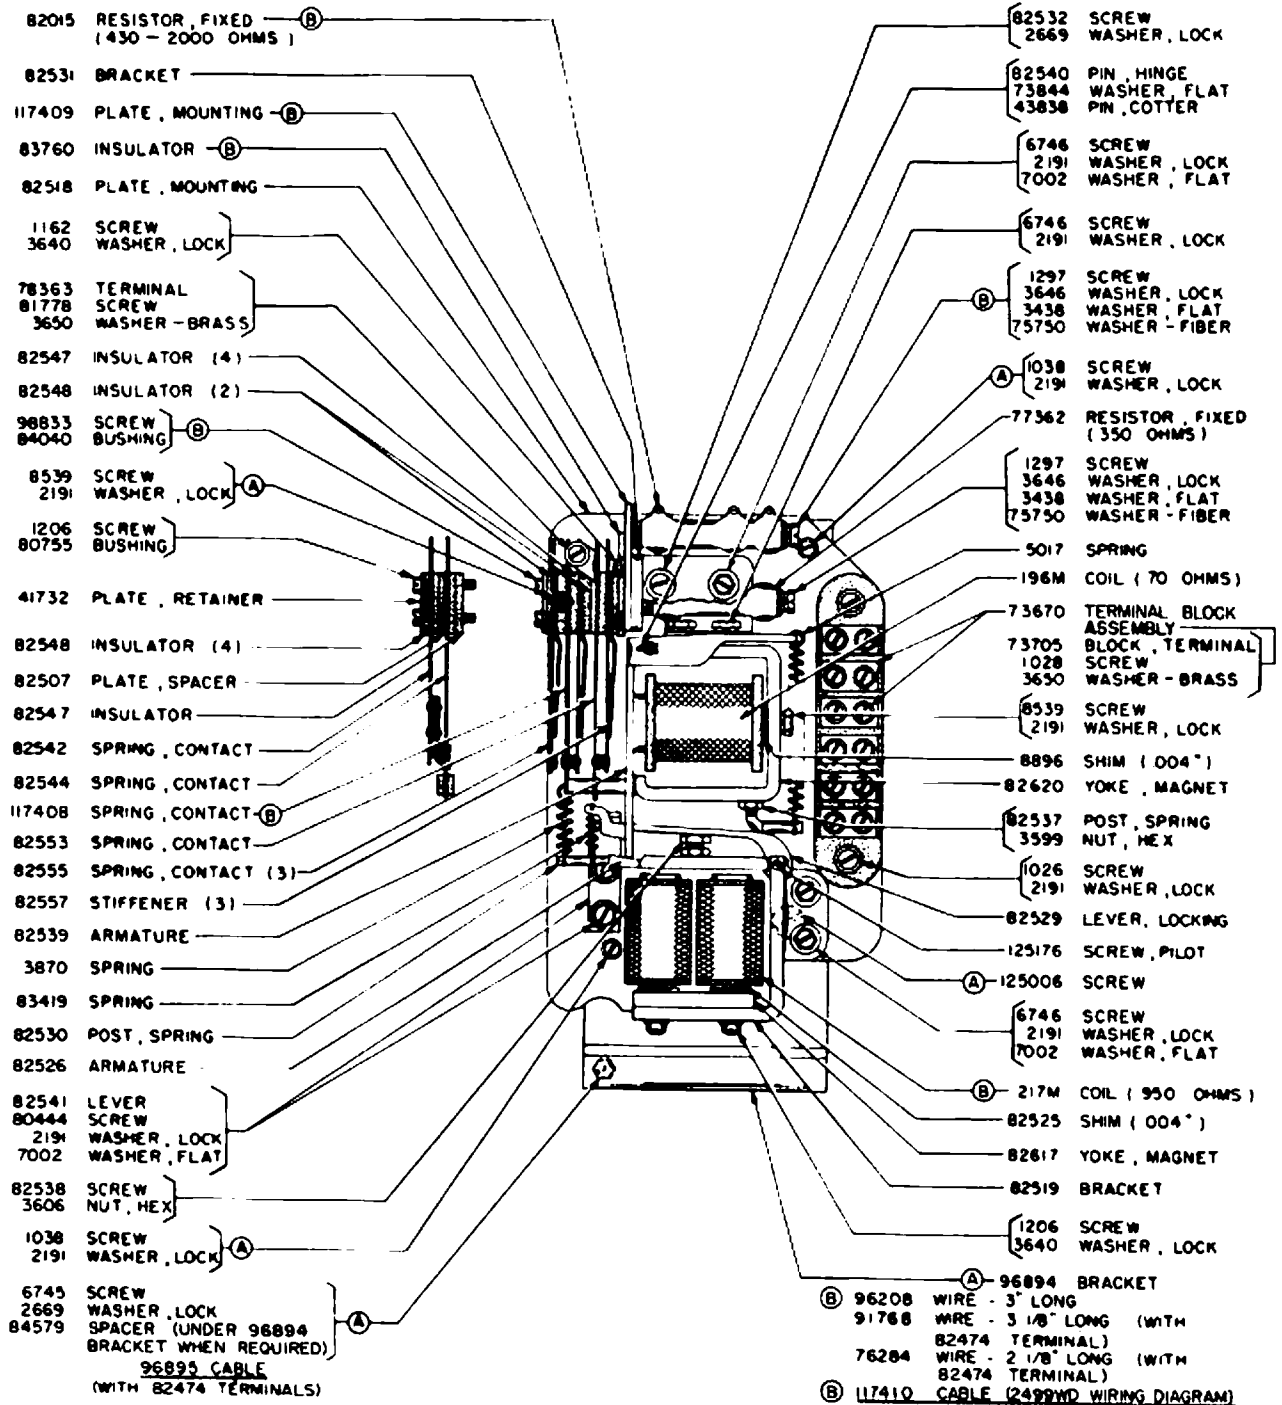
82015 RESISTOR, FIXED (B)
(430 - 2000 OHMS)

82531 BRACKET

117409 PLATE, MOUNTING (B)

83760 INSULATOR (B)

82518 PLATE, MOUNTING

1162 SCREW
3640 WASHER, LOCK

78363 TERMINAL
81778 SCREW
3650 WASHER - BRASS

82547 INSULATOR (4)

82548 INSULATOR (2)

98833 SCREW
84040 BUSHING (B)

8539 SCREW
2191 WASHER, LOCK (A)

1206 SCREW
80755 BUSHING

41732 PLATE, RETAINER

82548 INSULATOR (4)

82507 PLATE, SPACER

82547 INSULATOR

82542 SPRING, CONTACT

82544 SPRING, CONTACT

117408 SPRING, CONTACT (B)

82553 SPRING, CONTACT

82555 SPRING, CONTACT (3)

82557 STIFFENER (3)

82539 ARMATURE

3870 SPRING

83419 SPRING

82530 POST, SPRING

82526 ARMATURE

82541 LEVER
80444 SCREW
2191 WASHER, LOCK
7002 WASHER, FLAT

82538 SCREW
3606 NUT, HEX

1038 SCREW
2191 WASHER, LOCK (A)

6745 SCREW
2669 WASHER, LOCK
84579 SPACER (UNDER 96894 BRACKET WHEN REQUIRED) (A)
96895 CABLE
(WITH 82474 TERMINALS)

82532 SCREW
2669 WASHER, LOCK

82540 PIN, HINGE
73844 WASHER, FLAT
43838 PIN, COTTER

6746 SCREW
2191 WASHER, LOCK
7002 WASHER, FLAT

6746 SCREW
2191 WASHER, LOCK

(B) 1297 SCREW
3646 WASHER, LOCK
3438 WASHER, FLAT
75750 WASHER - FIBER

(A) 1038 SCREW
2191 WASHER, LOCK

77362 RESISTOR, FIXED
(350 OHMS)

1297 SCREW
3646 WASHER, LOCK
3438 WASHER, FLAT
75750 WASHER - FIBER

5017 SPRING

196M COIL (70 OHMS)

73670 TERMINAL BLOCK ASSEMBLY
73705 BLOCK, TERMINAL
1028 SCREW
3650 WASHER - BRASS

8539 SCREW
2191 WASHER, LOCK

8896 SHIM (.004")

82620 YOKE, MAGNET

82537 POST, SPRING
3599 NUT, HEX

1026 SCREW
2191 WASHER, LOCK

82529 LEVER, LOCKING

125176 SCREW, PILOT

(A) 125006 SCREW

6746 SCREW
2191 WASHER, LOCK
7002 WASHER, FLAT

(B) 217M COIL (950 OHMS)

82525 SHIM (.004")

82617 YOKE, MAGNET

82519 BRACKET

1206 SCREW
3640 WASHER, LOCK

(A) 96894 BRACKET

(B) 96208 WIRE - 3" LONG
91768 WIRE - 3 1/8" LONG (WITH 82474 TERMINAL)
76284 WIRE - 2 1/8" LONG (WITH 82474 TERMINAL)
(B) 117410 CABLE (2499WD WIRING DIAGRAM)